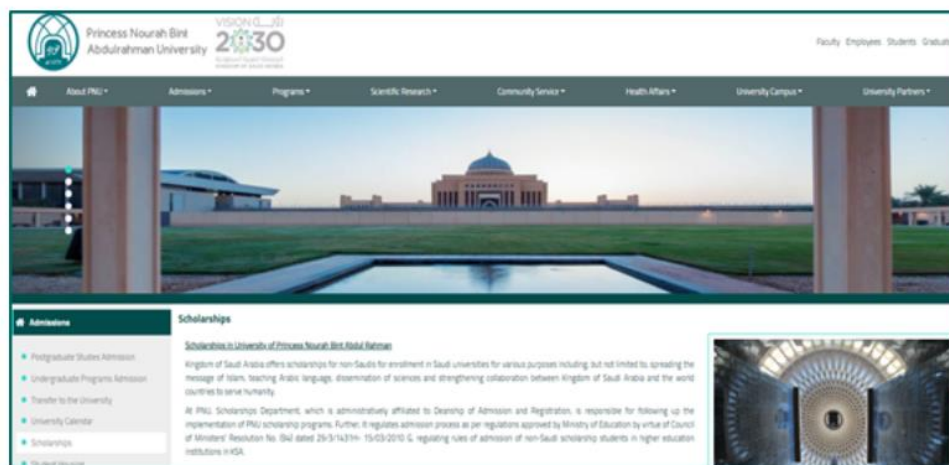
Princess Nourah Bint Abdulrahman University

VISION رؤية 2030

Faculty Employees Students Graduat

About PNU • Admissions • Programs • Scientific Research • Community Service • Health Affairs • University Campus • University Partners •

Admissions

• Postgraduate Studies Admission
• Undergraduate Programs Admission
• Transfer to the University
• University Calendar
• Scholarships
• Student Housing

Scholarships

Scholarships in University of Princess Nourah Bint Abdul Rahman

Kingdom of Saudi Arabia offers scholarships for non-Saudis for enrollment in Saudi universities for various purposes including, but not limited to, spreading the message of Islam, teaching Arabic language, dissemination of sciences and strengthening collaboration between Kingdom of Saudi Arabia and the world countries to serve humanity.

At PNU, Scholarships Department, which is administratively affiliated to Deanship of Admission and Registration, is responsible for following up the implementation of PNU scholarship programs. Further, it regulates admission process as per regulations approved by Ministry of Education by virtue of Council of Ministers' Resolution No. (94) dated 29/3/1431H- 15/03/2010 G. regulating rules of admission of non-Saudi scholarship students in higher education institutions in KSA.